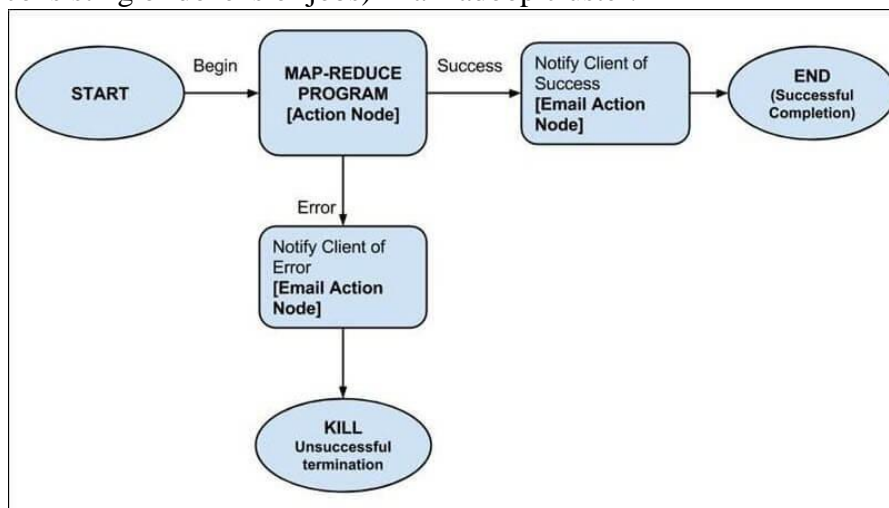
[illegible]

START

Begin

MAP-REDUCE PROGRAM [Action Node]

Success

Notify Client of Success [Email Action Node]

END (Successful Completion)

Error

Notify Client of Error [Email Action Node]

KILL Unsuccessful termination